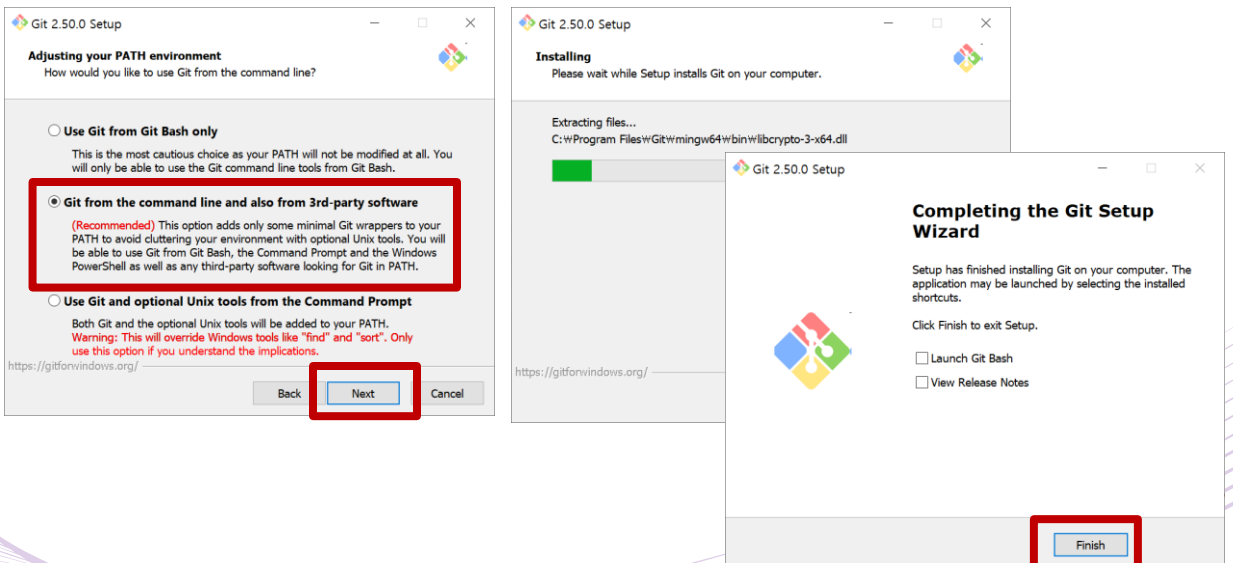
Git 2.50.0 Setup

Adjusting your PATH environment
How would you like to use Git from the command line?

Use Git from Git Bash only
This is the most cautious choice as your PATH will not be modified at all. You will only be able to use the Git command line tools from Git Bash.

Git from the command line and also from 3rd-party software
(Recommended) This option adds only some minimal Git wrappers to your PATH to avoid cluttering your environment with optional Unix tools. You will be able to use Git from Git Bash, the Command Prompt and the Windows PowerShell as well as any third-party software looking for Git in PATH.

Use Git and optional Unix tools from the Command Prompt
Both Git and the optional Unix tools will be added to your PATH.
Warning: This will override Windows tools like "find" and "sort". Only use this option if you understand the implications.

https://gitforwindows.org/

Back Next Cancel

Git 2.50.0 Setup

Installing
Please wait while Setup installs Git on your computer.

Extracting files...
C:₩Program Files₩Git₩mingw64₩bin₩libcrypto-3-x64.dll

https://gitforwindows.org/

Git 2.50.0 Setup

Completing the Git Setup Wizard

Setup has finished installing Git on your computer. The application may be launched by selecting the installed shortcuts.

Click Finish to exit Setup.

Launch Git Bash
View Release Notes

Finish